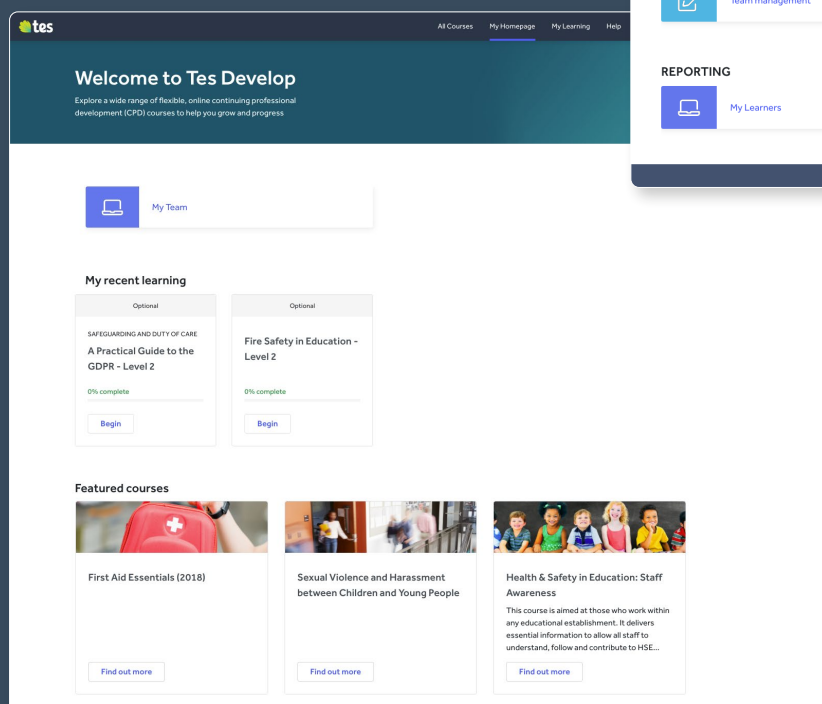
tes

All Courses My Homepage My Learning Help

Team management

REPORTING

My Learners

Welcome to Tes Develop

Explore a wide range of flexible, online continuing professional development (CPD) courses to help you grow and progress

My Team

My recent learning

Optional

SAFEGUARDING AND DUTY OF CARE

A Practical Guide to the GDPR - Level 2

0% complete

Begin

Optional

Fire Safety in Education - Level 2

0% complete

Begin

Featured courses

First Aid Essentials (2018)

Find out more

Sexual Violence and Harassment between Children and Young People

Find out more

Health & Safety in Education: Staff Awareness

This course is aimed at those who work within any educational establishment. It delivers essential information to allow all staff to understand, follow and contribute to HSE...

Find out more